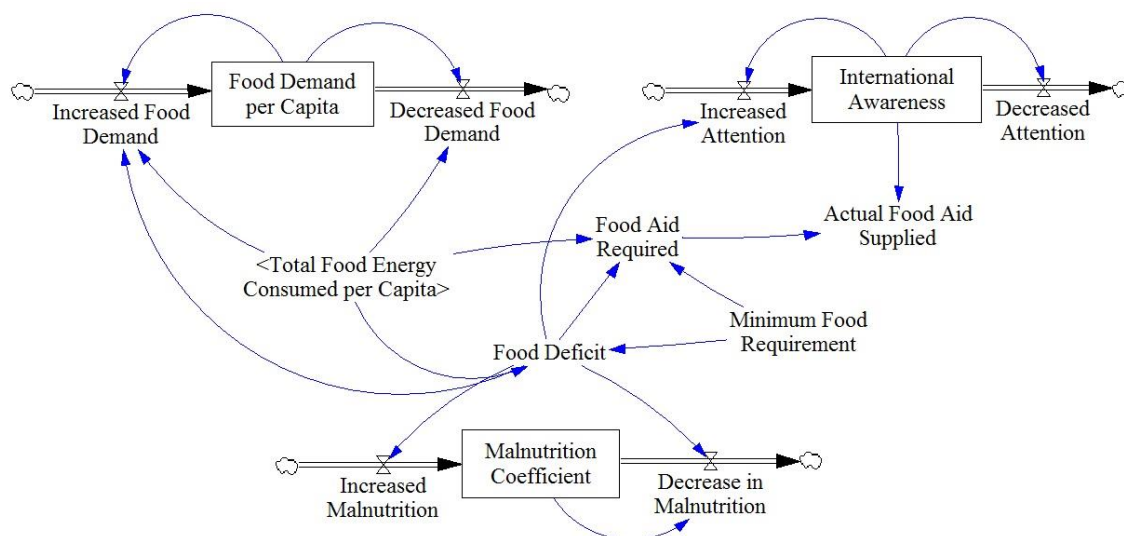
Food Demand per Capita

Increased Food Demand

Decreased Food Demand

International Awareness

Increased Attention

Decreased Attention

Food Aid Required

Actual Food Aid Supplied

<Total Food Energy Consumed per Capita>

Minimum Food Requirement

Food Deficit

Malnutrition Coefficient

Increased Malnutrition

Decrease in Malnutrition